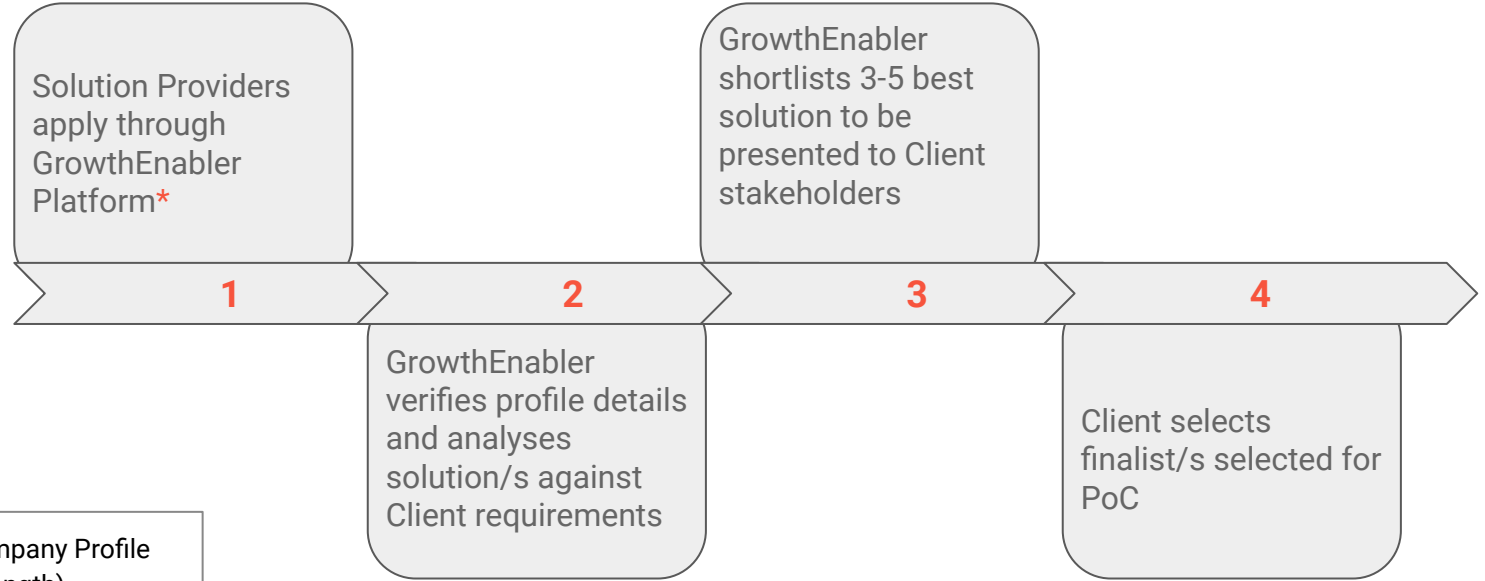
Solution Providers apply through GrowthEnabler Platform*

1

2

3

4

GrowthEnabler verifies profile details and analyses solution/s against Client requirements

GrowthEnabler shortlists 3-5 best solution to be presented to Client stakeholders

Client selects finalist/s selected for PoC

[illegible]mpany Profile
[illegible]ngth)